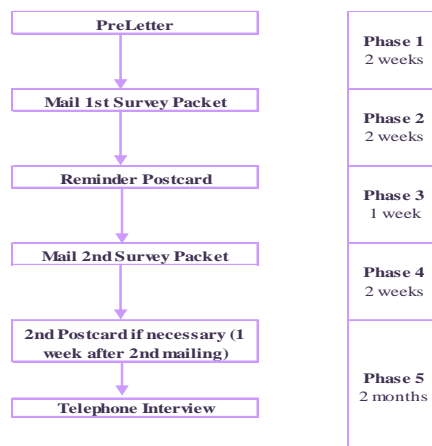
PreLetter

Mail 1st Survey Packet

Reminder Postcard

Mail 2nd Survey Packet

2nd Postcard if necessary (1 week after 2nd mailing)

Telephone Interview

Phase 1
2 weeks

Phase 2
2 weeks

Phase 3
1 week

Phase 4
2 weeks

Phase 5
2 months